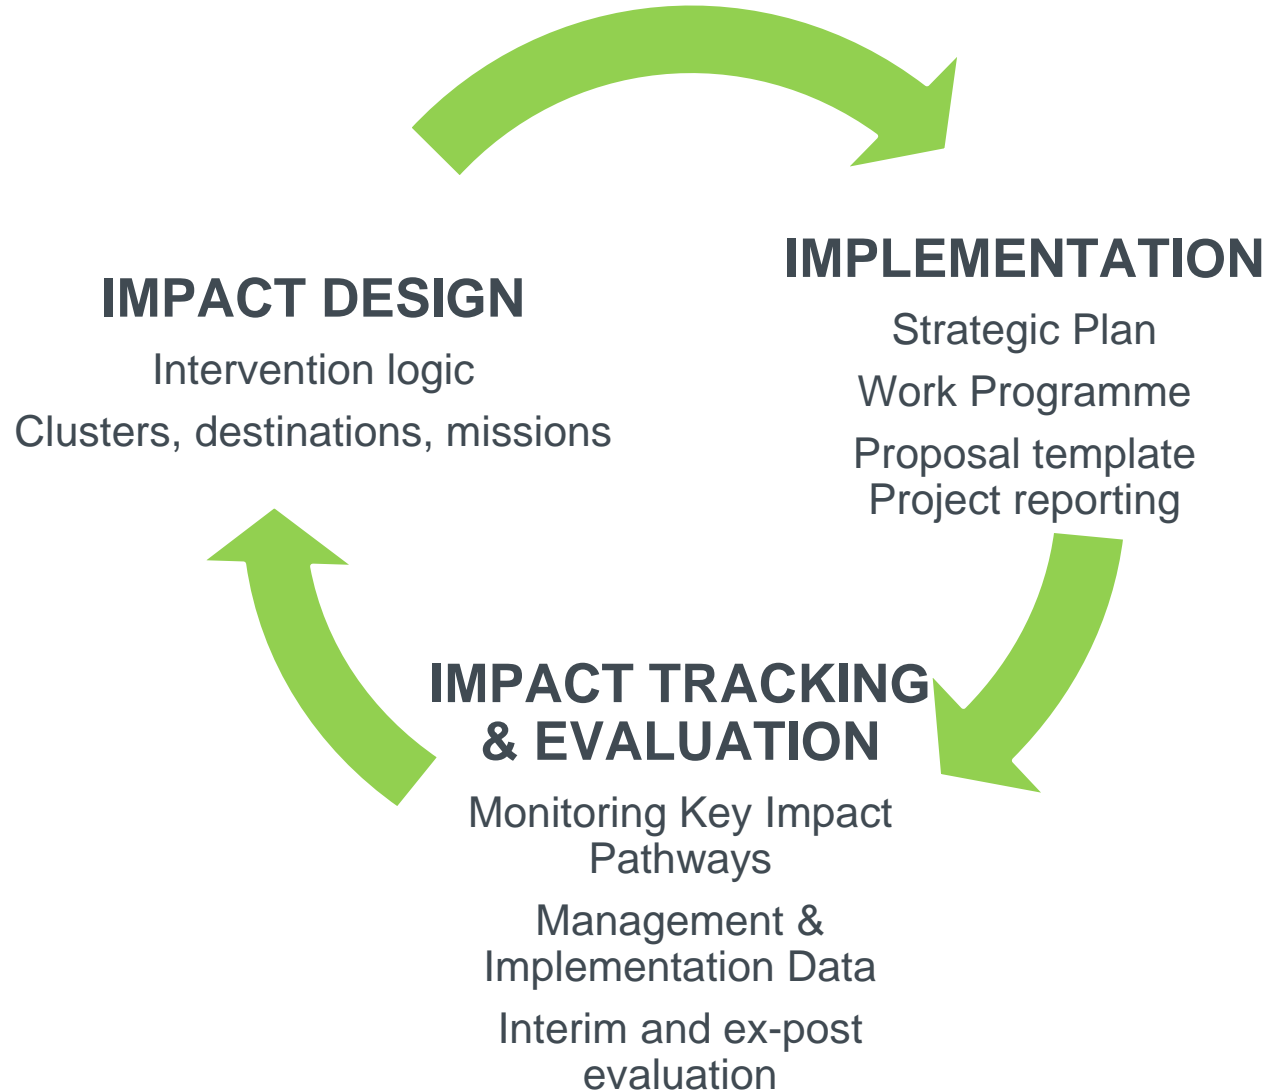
IMPLEMENTATION

Strategic Plan

Work Programme

Proposal template
Project reporting

IMPACT DESIGN

Intervention logic

Clusters, destinations, missions

IMPACT TRACKING & EVALUATION

Monitoring Key Impact Pathways

Management & Implementation Data

Interim and ex-post evaluation